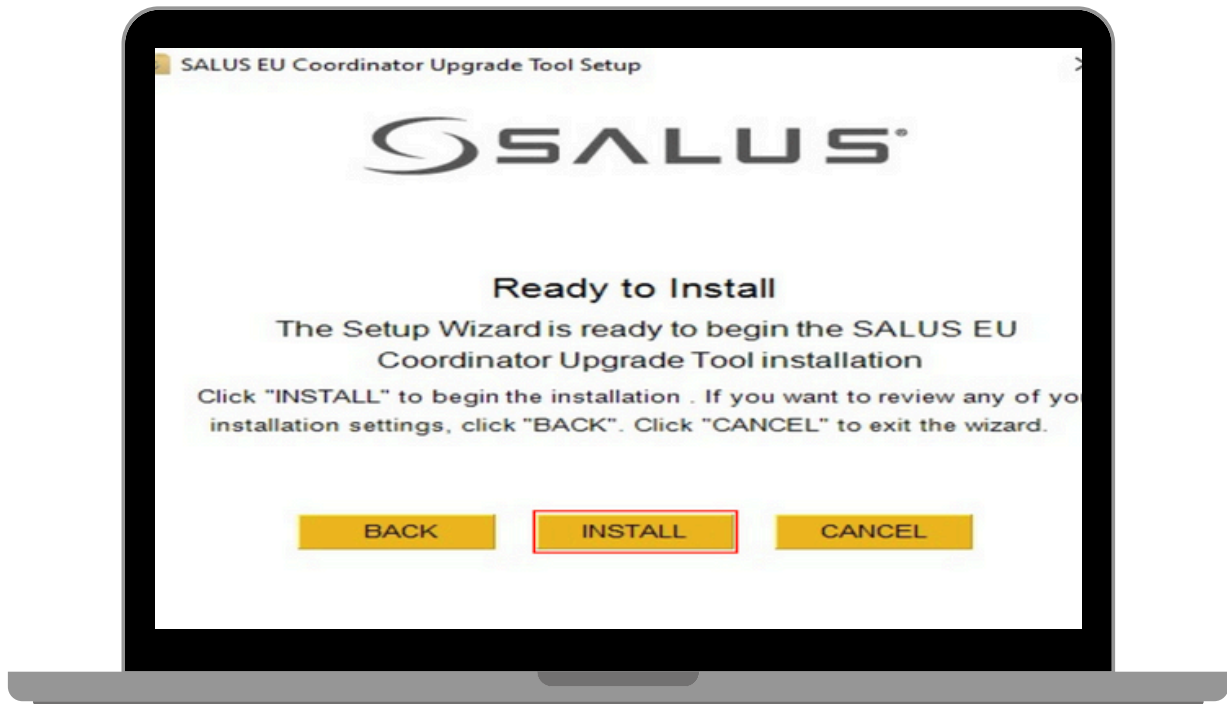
SALUS EU Coordinator Upgrade Tool Setup

SALUS

Ready to Install

The Setup Wizard is ready to begin the SALUS EU Coordinator Upgrade Tool installation

Click "INSTALL" to begin the installation . If you want to review any of yo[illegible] installation settings, click "BACK". Click "CANCEL" to exit the wizard.

BACK INSTALL CANCEL